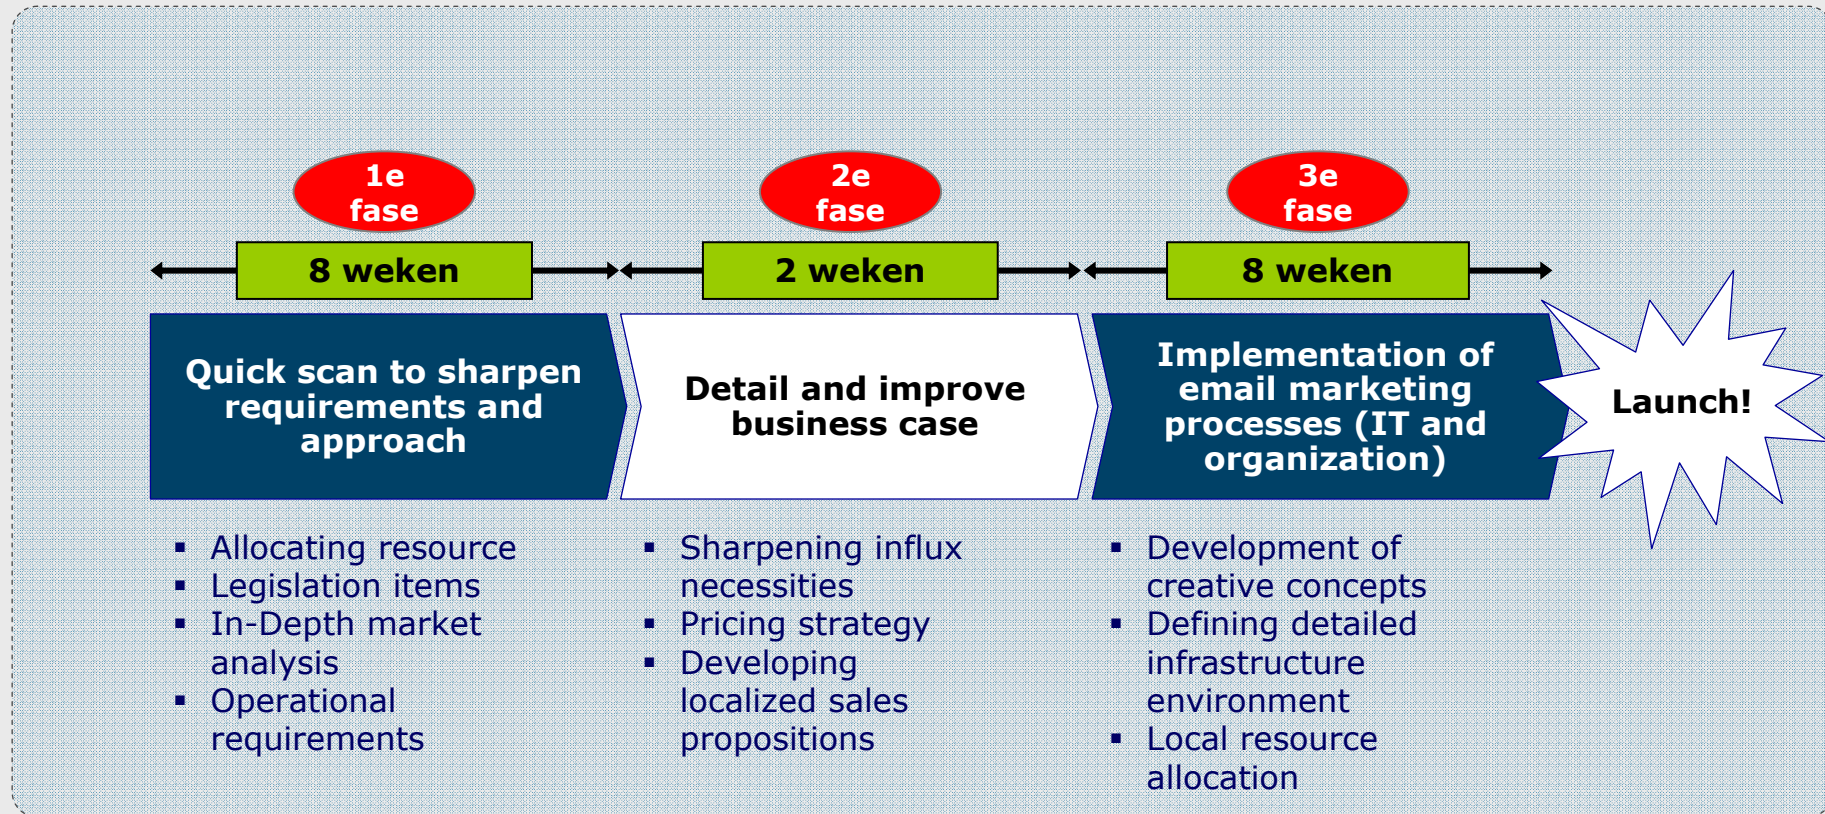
1e fase

8 weken

Quick scan to sharpen requirements and approach

- Allocating resource
- Legislation items
- In-Depth market analysis
- Operational requirements

2e fase

2 weken

Detail and improve business case

- Sharpening influx necessities
- Pricing strategy
- Developing localized sales propositions

3e fase

8 weken

Implementation of email marketing processes (IT and organization)

- Development of creative concepts
- Defining detailed infrastructure environment
- Local resource allocation

Launch!